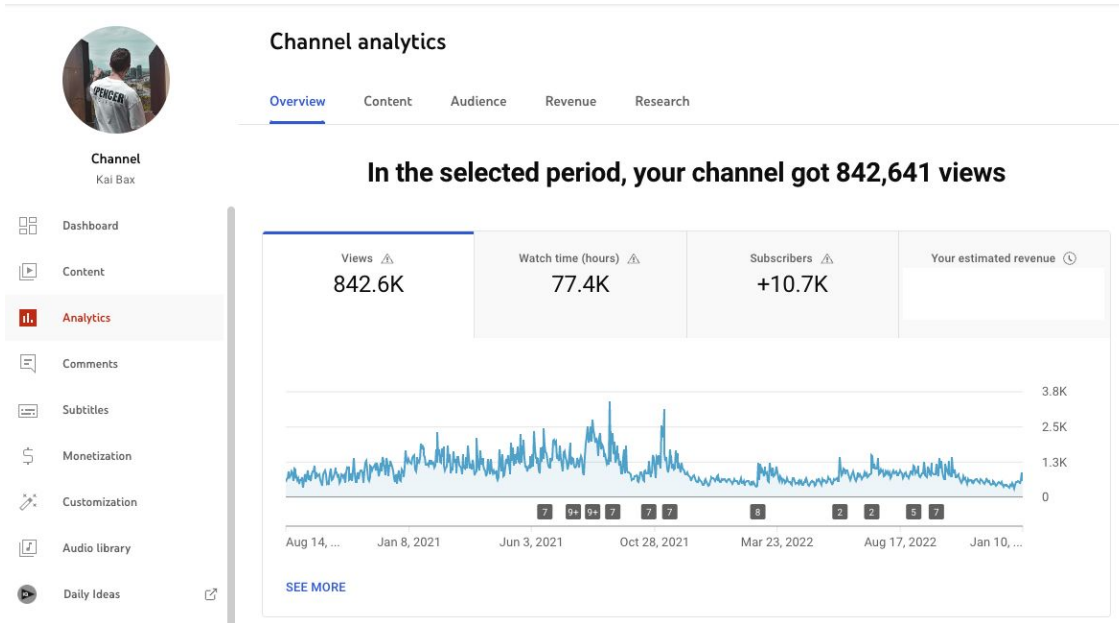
SPENCER

Channel
Kai Bax

Dashboard
Content
Analytics
Comments
Subtitles
Monetization
Customization
Audio library
Daily Ideas

Channel analytics

Overview Content Audience Revenue Research

In the selected period, your channel got 842,641 views

| Views | Watch time (hours) | Subscribers | Your estimated revenue |
|---|---|---|---|
| 842.6K | 77.4K | +10.7K | |

3.8K
2.5K
1.3K
0

7 9+ 9+ 7 7 7 8 2 2 5 7

Aug 14, ... Jan 8, 2021 Jun 3, 2021 Oct 28, 2021 Mar 23, 2022 Aug 17, 2022 Jan 10, ...

SEE MORE